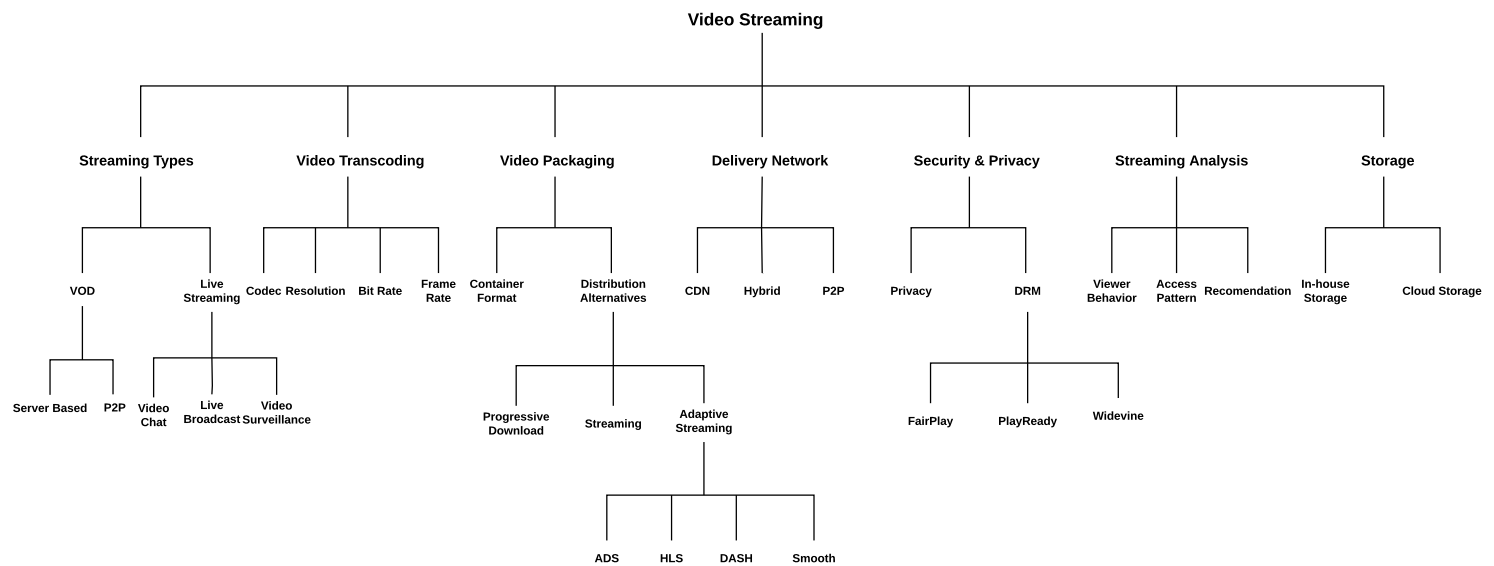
Video Streaming

Streaming Types
Video Transcoding
Video Packaging
Delivery Network
Security & Privacy
Streaming Analysis
Storage

VOD
Live Streaming
Codec
Resolution
Bit Rate
Frame Rate
Container Format
Distribution Alternatives
CDN
Hybrid
P2P
Privacy
DRM
Viewer Behavior
Access Pattern
Recomendation
In-house Storage
Cloud Storage

Server Based
P2P
Video Chat
Live Broadcast
Video Surveillance
Progressive Download
Streaming
Adaptive Streaming
FairPlay
PlayReady
Widevine

ADS
HLS
DASH
Smooth